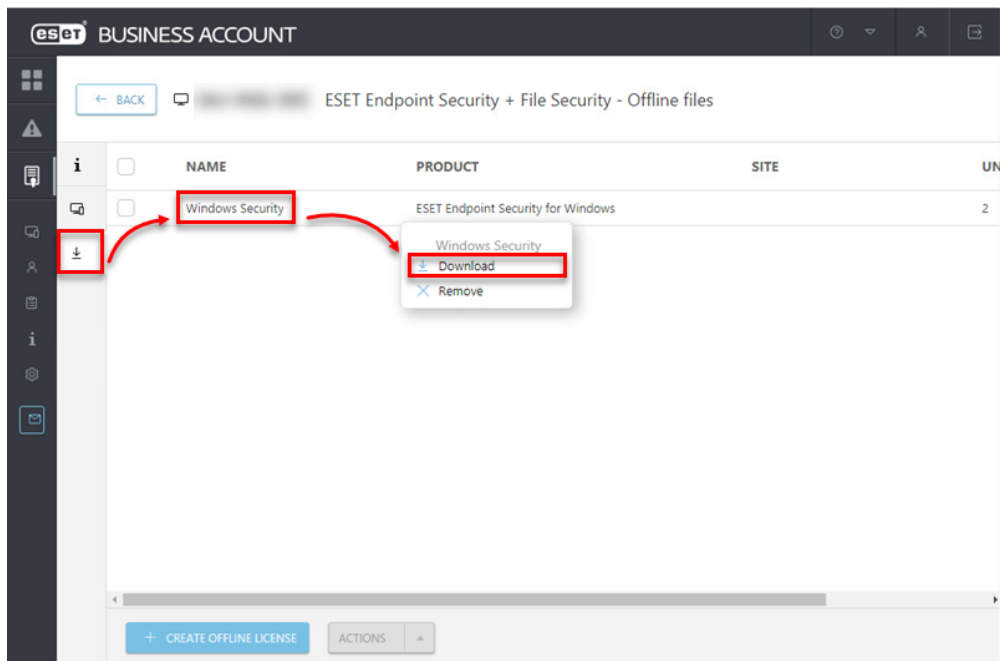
eset BUSINESS ACCOUNT

← BACK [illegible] ESET Endpoint Security + File Security - Offline files

| NAME | PRODUCT | SITE | UN |
|---|---|---|---|
| Windows Security | ESET Endpoint Security for Windows | | 2 |

Windows Security
Download
Remove

+ CREATE OFFLINE LICENSE
ACTIONS